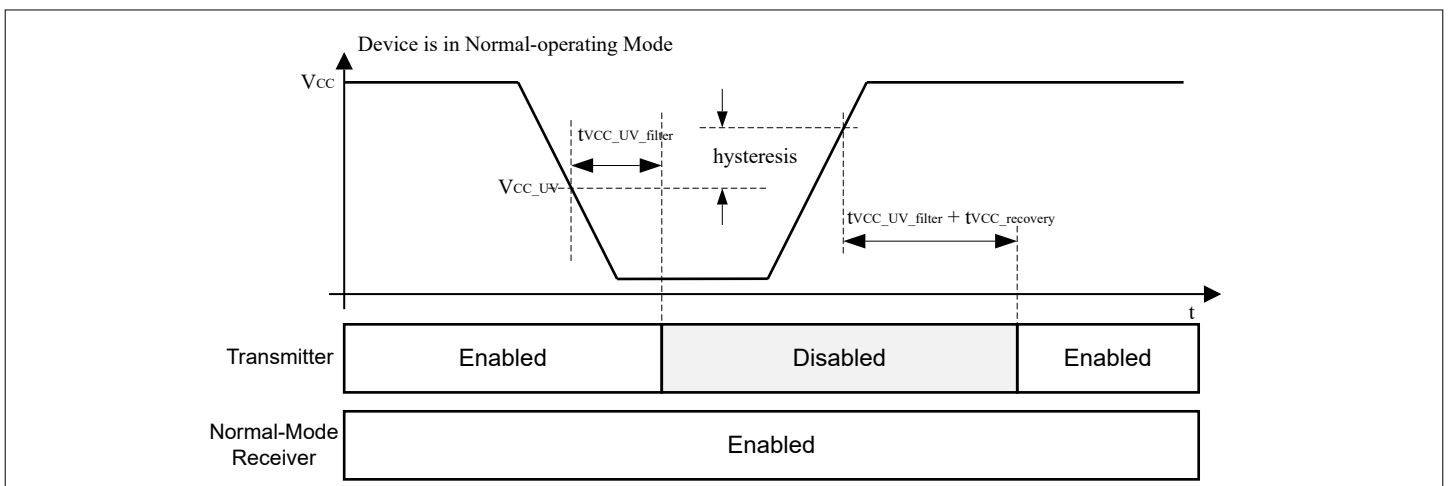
Device is in Normal-operating Mode

$V_{CC}$

$t_{VCC\_UV\_filter}$

hysteresis

$V_{CC\_UV}$

$t_{VCC\_UV\_filter} + t_{VCC\_recovery}$

t

Transmitter

Enabled

Disabled

Enabled

Normal-Mode Receiver

Enabled